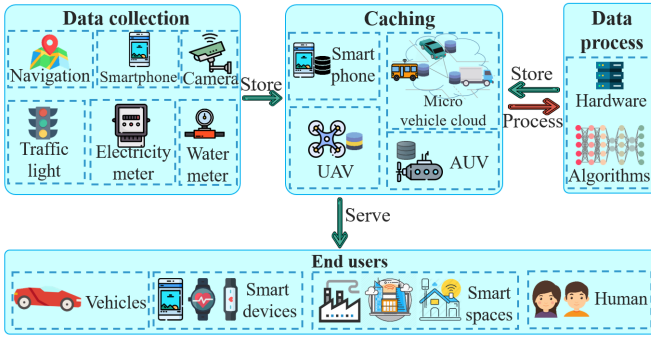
Data collection

Navigation

Smartphone

Camera

Traffic light

Electricity meter

Water meter

Store

Caching

Smart phone

Micro vehicle cloud

UAV

AUV

Store

Process

Data process

Hardware

Algorithms

Serve

End users

Vehicles

Smart devices

Smart spaces

Human